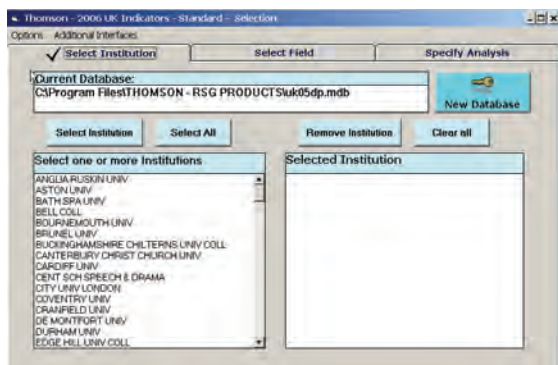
Thomson - 2006 UK Indicators - Standard - Selection

Options Additional Interfaces

✓ Select Institution

Select Field

Specify Analysis

Current Database:
C:\Program Files\THOMSON - RSG PRODUCTS\uk05dp.mdb

New Database

Select Institution

Select All

Remove Institution

Clear all

Select one or more Institutions

ANGLIA RUSKIN UNIV
ASTON UNIV
BATH SPA UNIV
BELL COLL
BOURNEMOUTH UNIV
BRUNEL UNIV
BUCKINGHAMSHIRE CHILTERNS UNIV COLL
CANTERBURY CHRIST CHURCH UNIV
CARDIFF UNIV
CENT SCH SPEECH & DRAMA
CITY UNIV LONDON
COVENTRY UNIV
CRANFIELD UNIV
DE MONTFORT UNIV
DURHAM UNIV
EDGE HILL UNIV COLL

Selected Institution